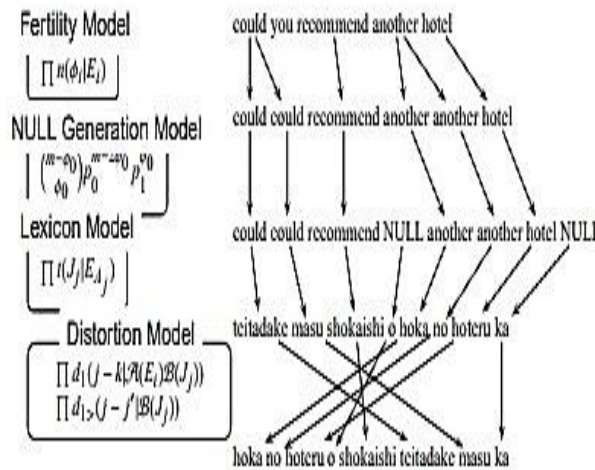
Fertility Model

$\prod n(\phi_i|E_i)$

NULL Generation Model

$\binom{m-\phi_0}{\phi_0} p_0^{m-2\phi_0} p_1^{\phi_0}$

Lexicon Model

$\prod t(J_j|E_{A_j})$

Distortion Model

$\prod d_1(j-k|\mathcal{A}(E_i)\mathcal{B}(J_j))$
$\prod d_{1>}(j-j'|\mathcal{B}(J_j))$

could you recommend another hotel

could could recommend another another hotel

could could recommend NULL another another hotel NULL

teitadake masu shokaishi o hoka no hoteru ka

hoka no hoteru o shokaishi teitadake masu ka